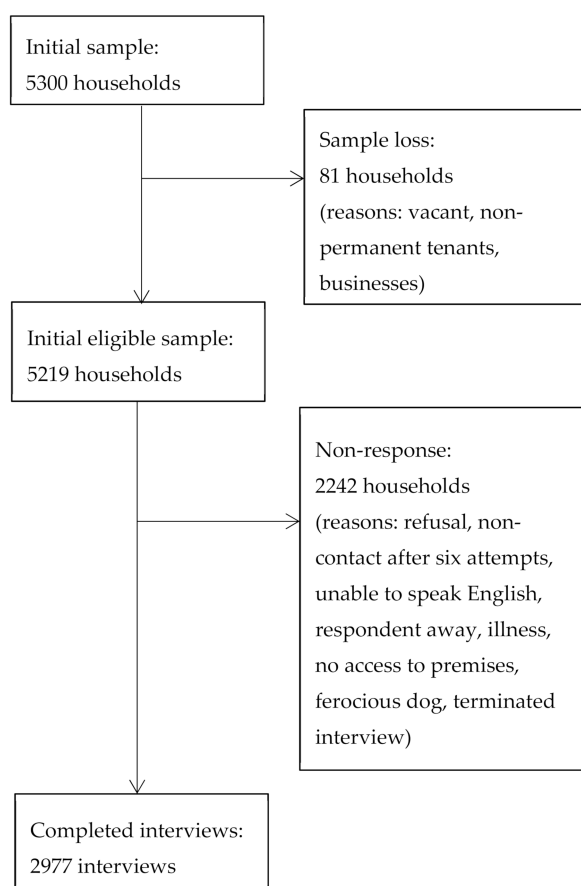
Initial sample:
5300 households

Sample loss:
81 households
(reasons: vacant, non-permanent tenants, businesses)

Initial eligible sample:
5219 households

Non-response:
2242 households
(reasons: refusal, non-contact after six attempts, unable to speak English, respondent away, illness, no access to premises, ferocious dog, terminated interview)

Completed interviews:
2977 interviews